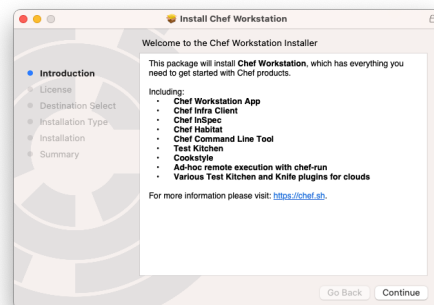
Install Chef Workstation

Welcome to the Chef Workstation Installer

Introduction
License
Destination Select
Installation Type
Installation
Summary

This package will install **Chef Workstation**, which has everything you need to get started with Chef products.

Including:
- **Chef Workstation App**
- **Chef Infra Client**
- **Chef InSpec**
- **Chef Habitat**
- **Chef Command Line Tool**
- **Test Kitchen**
- **Cookstyle**
- **Ad-hoc remote execution with chef-run**
- **Various Test Kitchen and Knife plugins for clouds**

For more information please visit: https://chef.sh.

Go Back
Continue